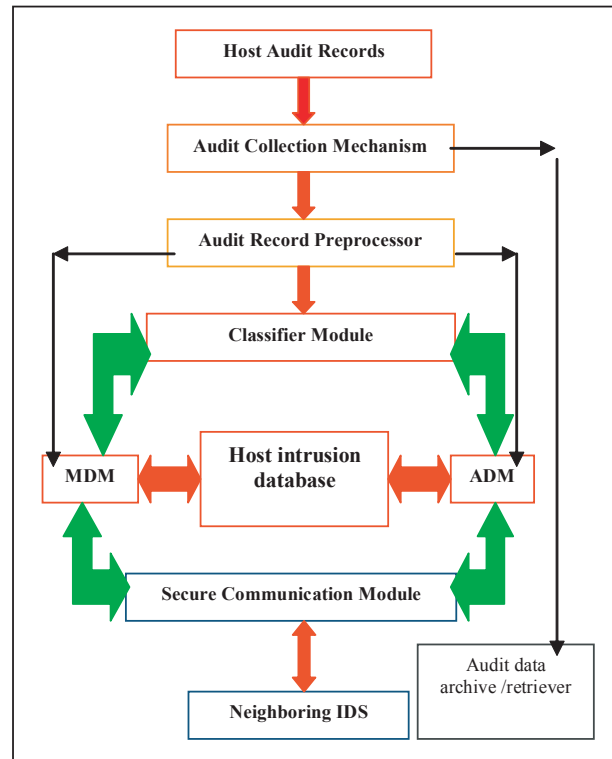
Host Audit Records

Audit Collection Mechanism

Audit Record Preprocessor

Classifier Module

MDM

Host intrusion database

ADM

Secure Communication Module

Neighboring IDS

Audit data archive /retriever